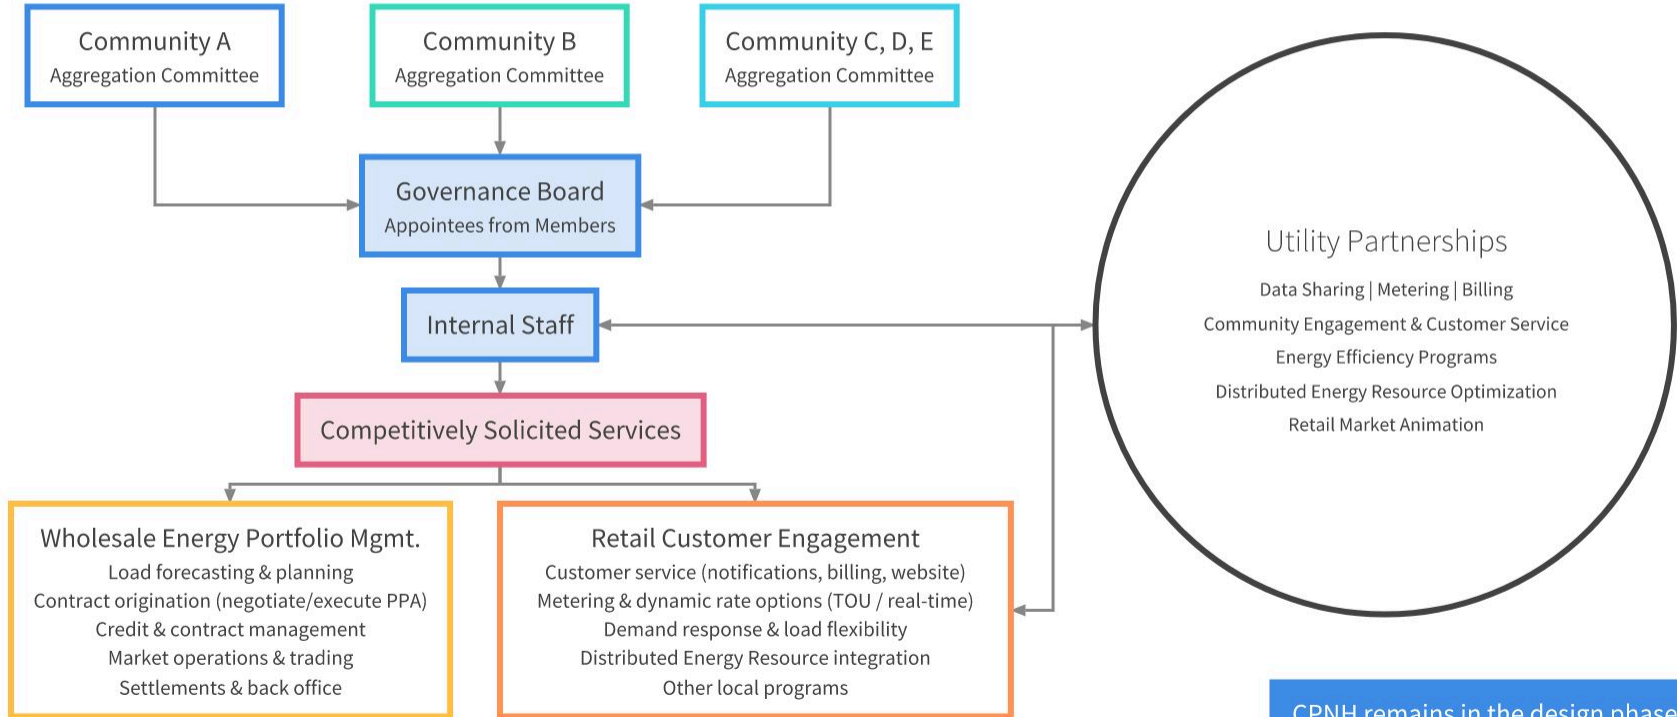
Community A
Aggregation Committee

Community B
Aggregation Committee

Community C, D, E
Aggregation Committee

Governance Board
Appointees from Members

Internal Staff

Competitively Solicited Services

Wholesale Energy Portfolio Mgmt.
Load forecasting & planning
Contract origination (negotiate/execute PPA)
Credit & contract management
Market operations & trading
Settlements & back office

Retail Customer Engagement
Customer service (notifications, billing, website)
Metering & dynamic rate options (TOU / real-time)
Demand response & load flexibility
Distributed Energy Resource integration
Other local programs

Utility Partnerships
Data Sharing | Metering | Billing
Community Engagement & Customer Service
Energy Efficiency Programs
Distributed Energy Resource Optimization
Retail Market Animation

CPNH remains in the design phase